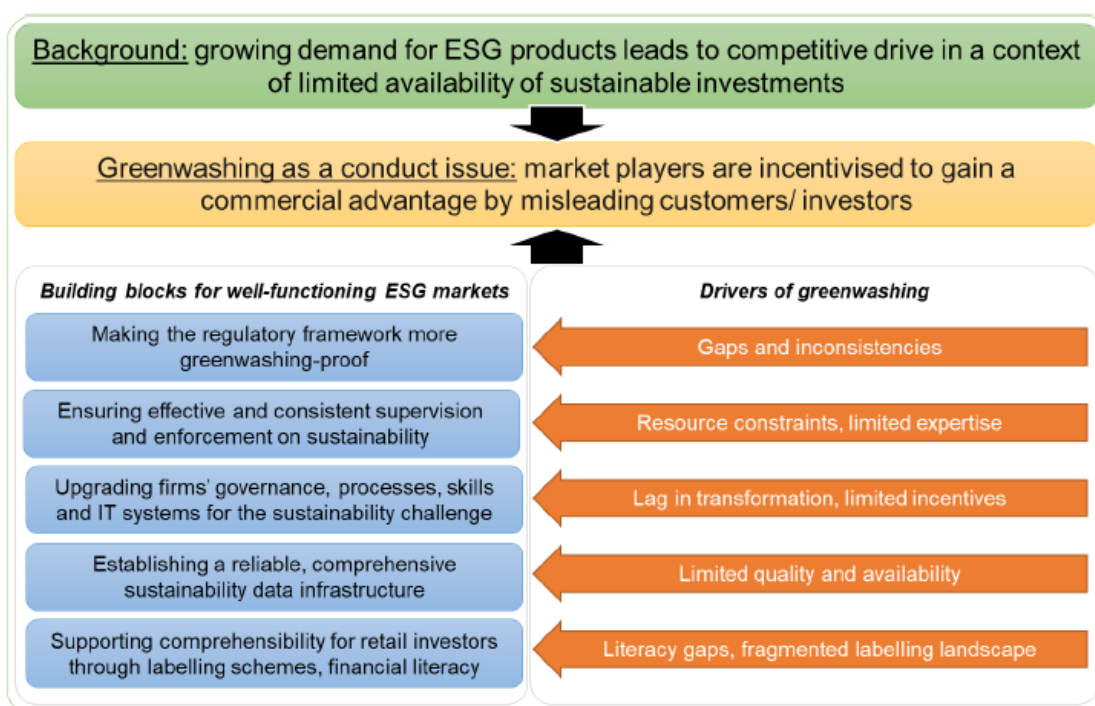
Background: growing demand for ESG products leads to competitive drive in a context of limited availability of sustainable investments

Greenwashing as a conduct issue: market players are incentivised to gain a commercial advantage by misleading customers/ investors

Building blocks for well-functioning ESG markets

Making the regulatory framework more greenwashing-proof

Ensuring effective and consistent supervision and enforcement on sustainability

Upgrading firms' governance, processes, skills and IT systems for the sustainability challenge

Establishing a reliable, comprehensive sustainability data infrastructure

Supporting comprehensibility for retail investors through labelling schemes, financial literacy

Drivers of greenwashing

Gaps and inconsistencies

Resource constraints, limited expertise

Lag in transformation, limited incentives

Limited quality and availability

Literacy gaps, fragmented labelling landscape